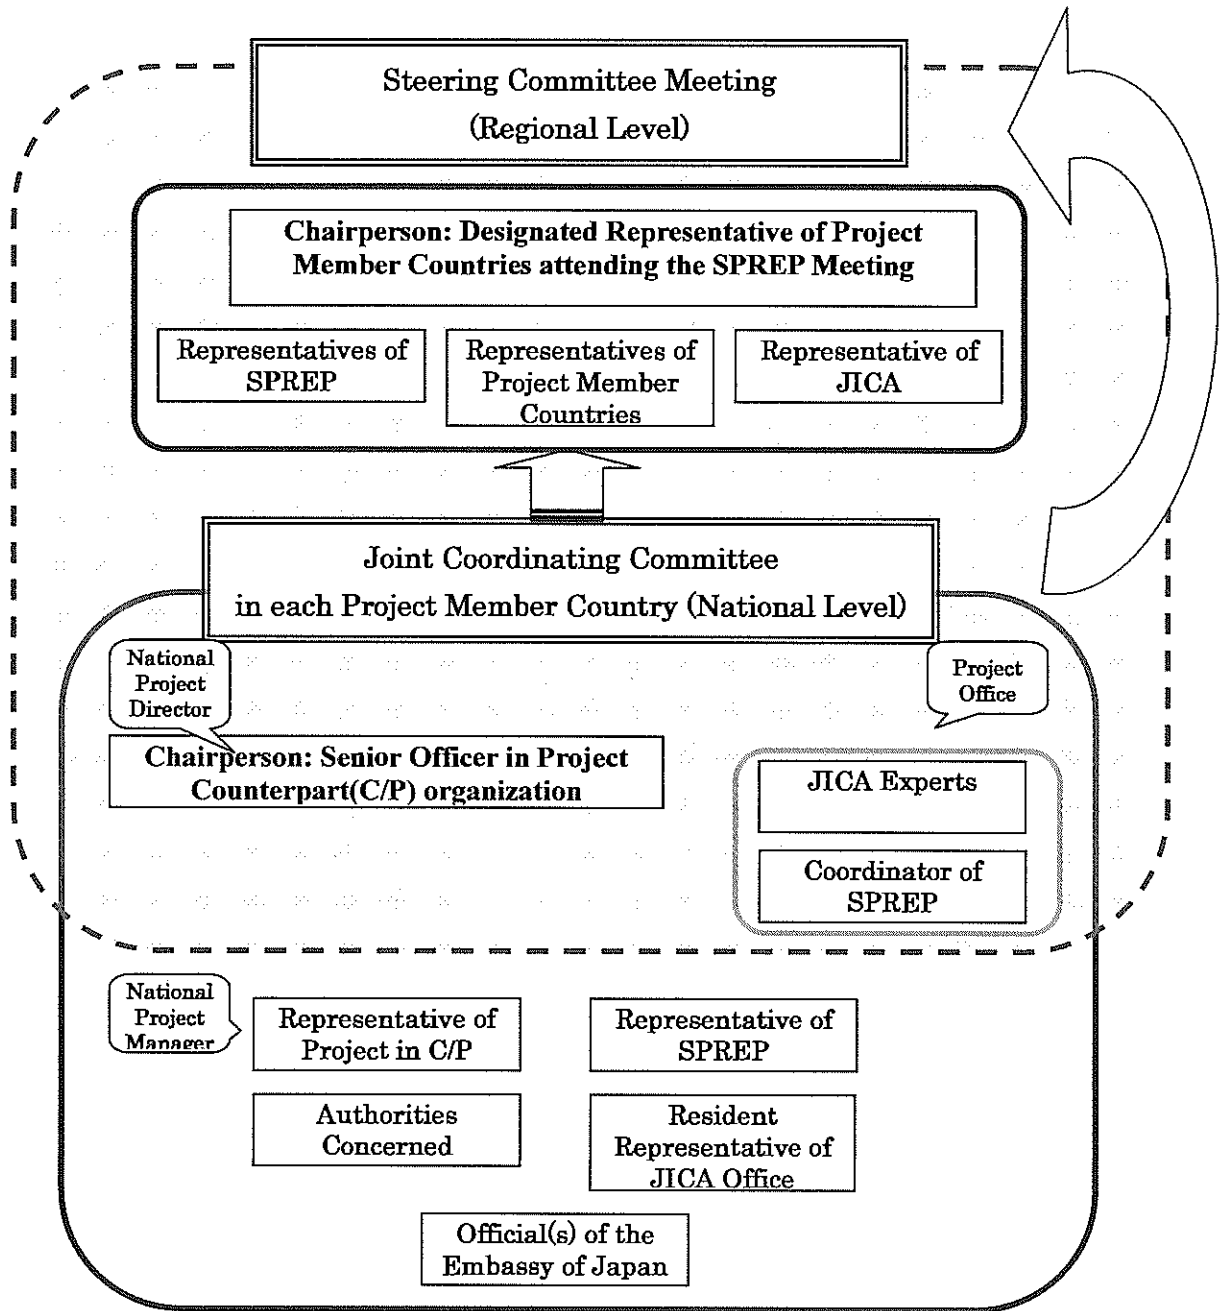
Steering Committee Meeting
(Regional Level)

Chairperson: Designated Representative of Project Member Countries attending the SPREP Meeting

Representatives of SPREP

Representatives of Project Member Countries

Representative of JICA

Joint Coordinating Committee
in each Project Member Country (National Level)

National Project Director

Project Office

Chairperson: Senior Officer in Project Counterpart(C/P) organization

JICA Experts

Coordinator of SPREP

National Project Manager

Representative of Project in C/P

Representative of SPREP

Authorities Concerned

Resident Representative of JICA Office

Official(s) of the Embassy of Japan